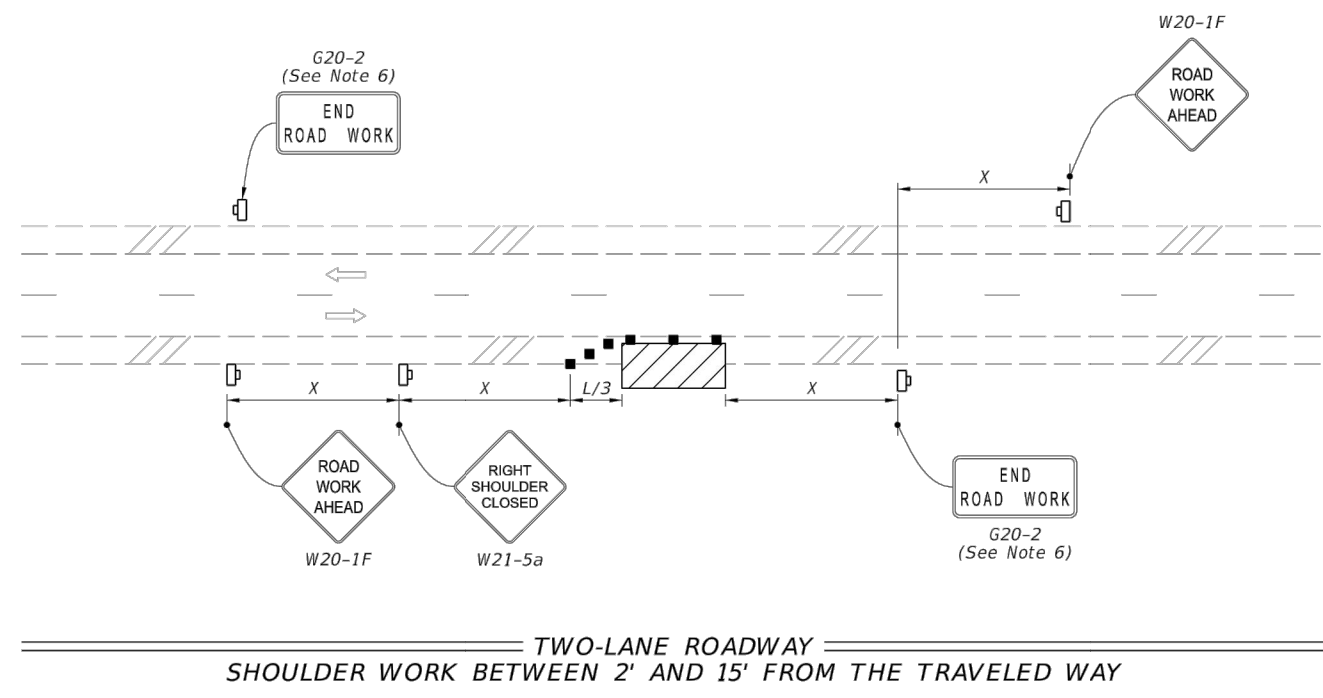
W20-1F

G20-2
(See Note 6)

END
ROAD WORK

ROAD
WORK
AHEAD

X

X

X

L/3

X

ROAD
WORK
AHEAD

W20-1F

RIGHT
SHOULDER
CLOSED

W21-5a

END
ROAD WORK

G20-2
(See Note 6)

TWO-LANE ROADWAY
SHOULDER WORK BETWEEN 2' AND 15' FROM THE TRAVELED WAY